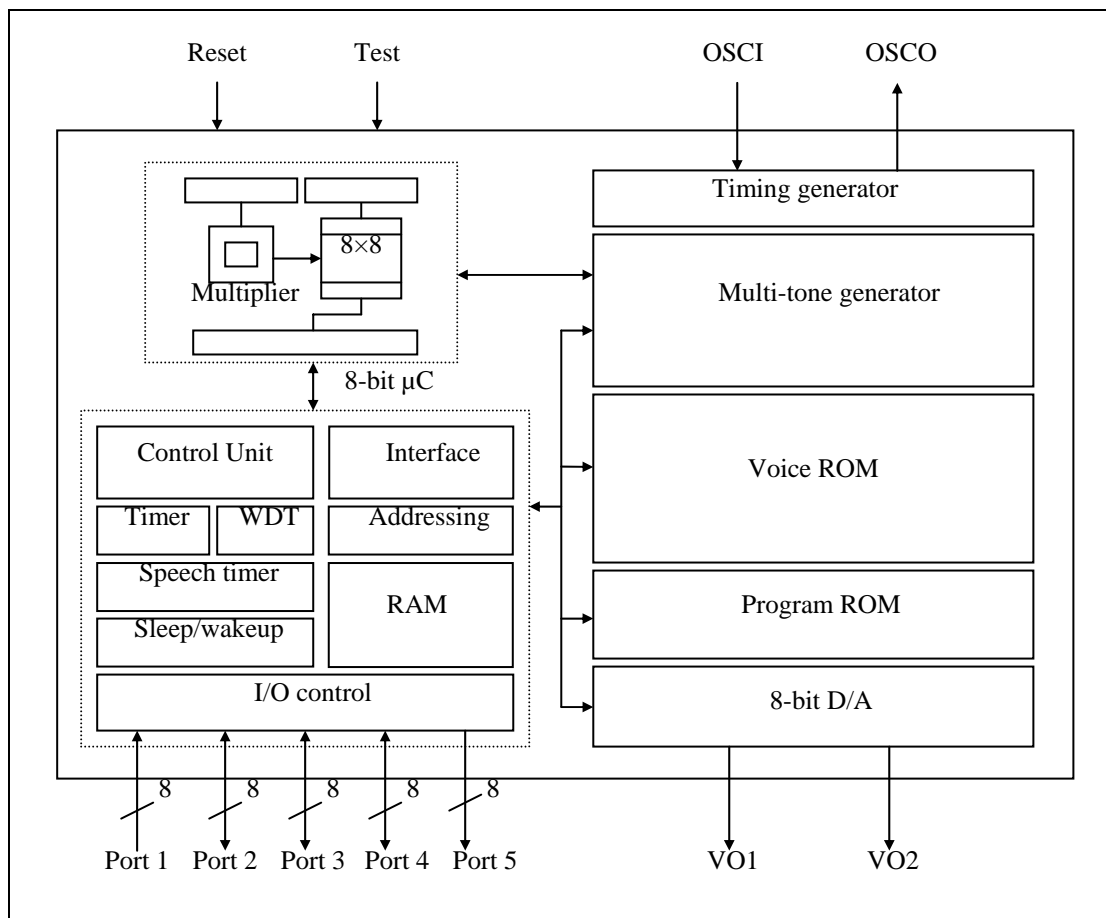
Reset
Test
OSCI
OSCO

$8\times8$
Multiplier
8-bit μC

Timing generator
Multi-tone generator
Voice ROM
Program ROM
8-bit D/A

Control Unit
Interface
Timer
WDT
Addressing
Speech timer
RAM
Sleep/wakeup
I/O control

8
8
8
8
8

Port 1
Port 2
Port 3
Port 4
Port 5
VO1
VO2